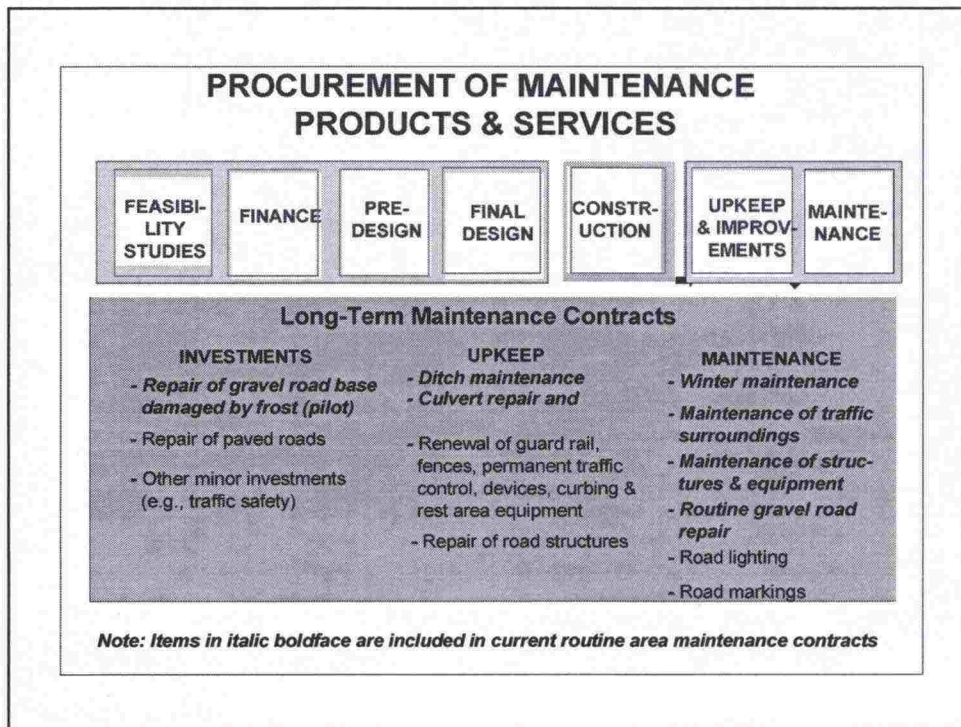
PROCUREMENT OF MAINTENANCE PRODUCTS & SERVICES

FEASIBILITY STUDIES

FINANCE

PRE-DESIGN

FINAL DESIGN

CONSTRUCTION

UPKEEP & IMPROVEMENTS

MAINTENANCE

Long-Term Maintenance Contracts

INVESTMENTS

- Repair of gravel road base damaged by frost (pilot)

- Repair of paved roads

- Other minor investments (e.g., traffic safety)

UPKEEP

- Ditch maintenance

- Culvert repair and

- Renewal of guard rail, fences, permanent traffic control, devices, curbing & rest area equipment

- Repair of road structures

MAINTENANCE

- Winter maintenance

- Maintenance of traffic surroundings

- Maintenance of structures & equipment

- Routine gravel road repair

- Road lighting

- Road markings

Note: Items in italic boldface are included in current routine area maintenance contracts